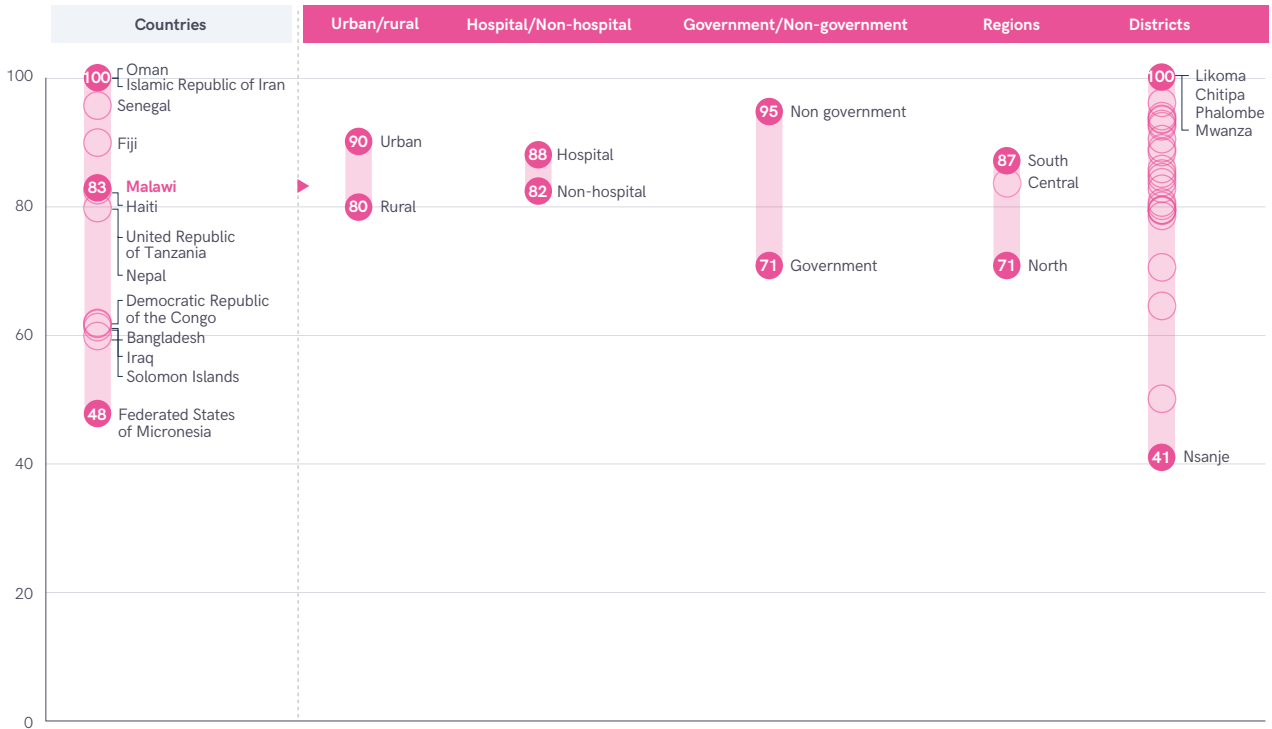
Countries

Urban/rural | Hospital/Non-hospital | Government/Non-government | Regions | Districts

100
80
60
40
20
0

100 Oman
Islamic Republic of Iran
Senegal
Fiji
83 Malawi
Haiti
United Republic of Tanzania
Nepal
Democratic Republic of the Congo
Bangladesh
Iraq
Solomon Islands
48 Federated States of Micronesia

90 Urban
80 Rural

88 Hospital
82 Non-hospital

95 Non government
71 Government

87 South
Central
71 North

100 Likoma
Chitipa
Phalombe
Mwanza
41 Nsanje